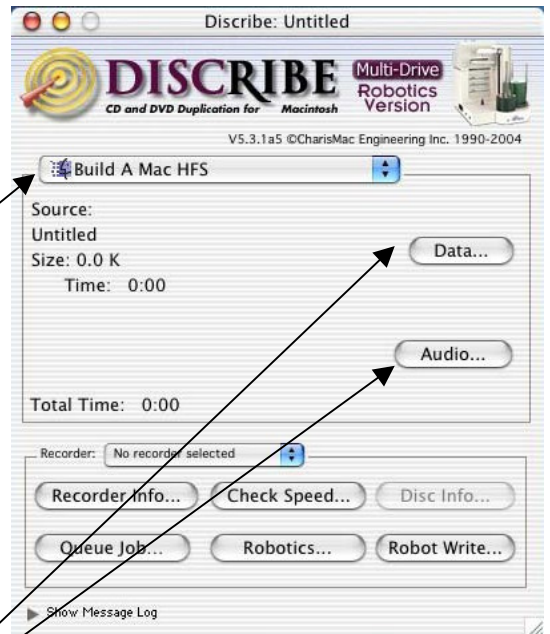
Discribe: Untitled

DISCRIBE
CD and DVD Duplication for Macintosh
Multi-Drive
Robotics
Version

V5.3.1a5 ©CharisMac Engineering Inc. 1990-2004

Build A Mac HFS

Source:
Untitled
Size: 0.0 K
Time: 0:00

Data...

Audio...

Total Time: 0:00

Recorder: No recorder selected

Recorder Info...
Check Speed...
Disc Info...

Queue Job...
Robotics...
Robot Write...

Show Message Log